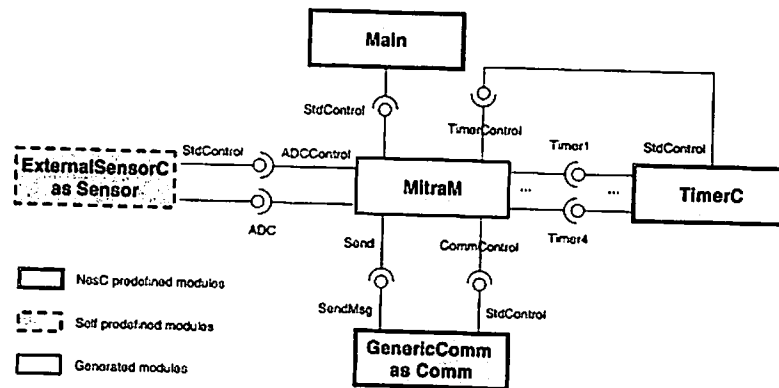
Main

StdControl

TimerControl

StdControl

ADCControl

Timer1

StdControl

ExternalSensorC as Sensor

MitraM

...

...

TimerC

ADC

Timer4

Send

CommControl

SendMsg

StdControl

GenericComm as Comm

NesC predefined modules

Self predefined modules

Generated modules